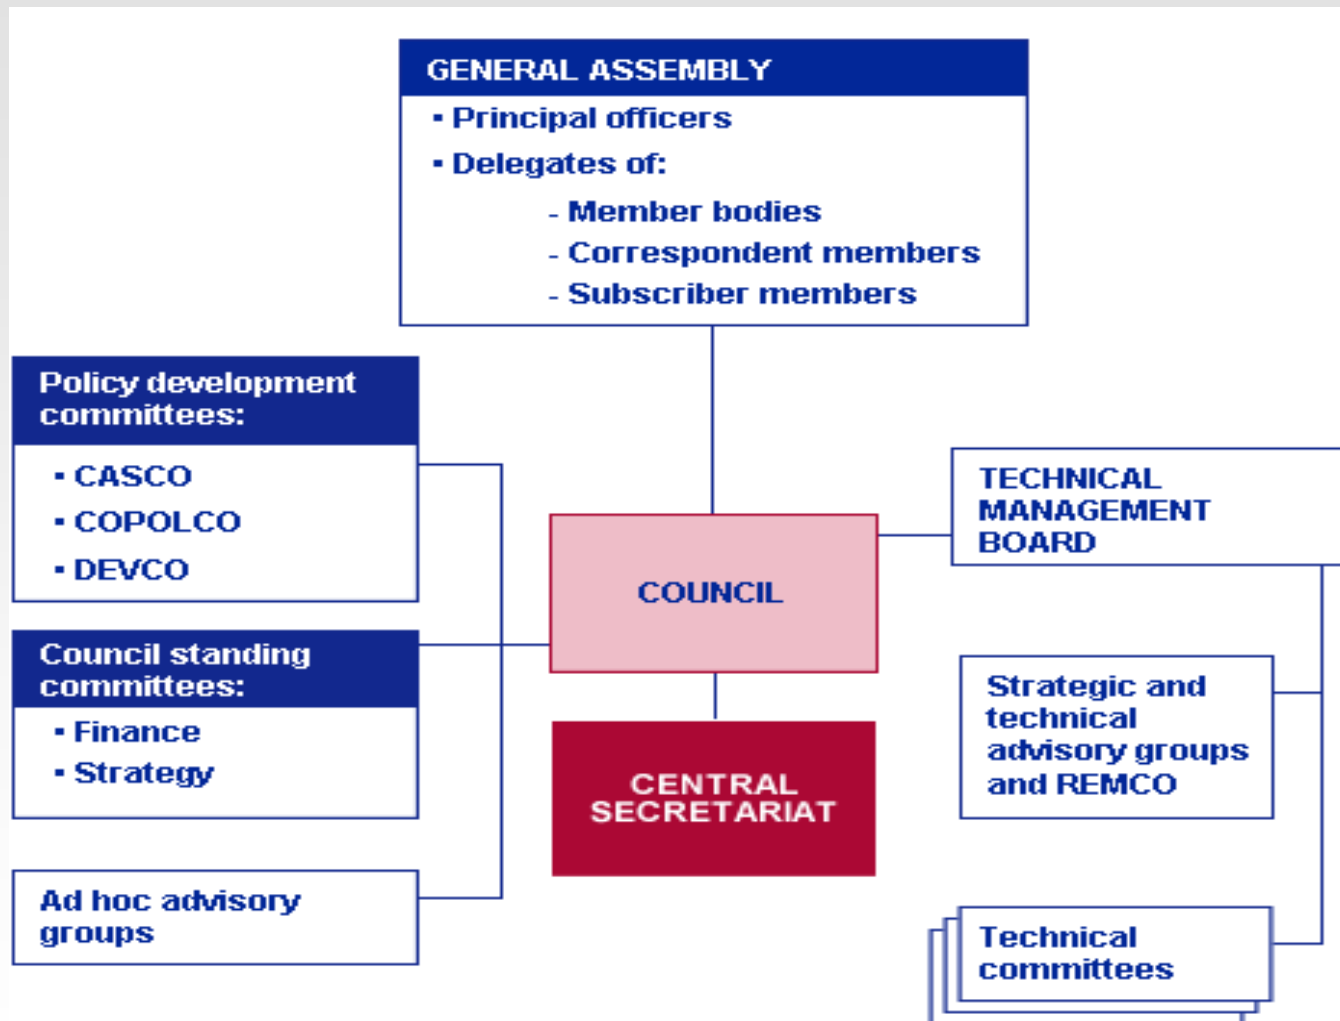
GENERAL ASSEMBLY
▪ Principal officers
▪ Delegates of:
- Member bodies
- Correspondent members
- Subscriber members

Policy development committees:
▪ CASCO
▪ COPOLCO
▪ DEVCO

Council standing committees:
▪ Finance
▪ Strategy

Ad hoc advisory groups

COUNCIL

CENTRAL SECRETARIAT

TECHNICAL MANAGEMENT BOARD

Strategic and technical advisory groups and REMCO

Technical committees